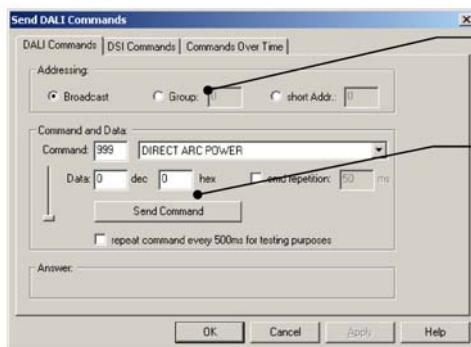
Send DALI Commands

×

DALI Commands | DSI Commands | Commands Over Time

Addressing

Broadcast

Group: 0

short Addr.: 0

Command and Data

Command: 999

DIRECT ARC POWER

Data: 0 dec 0 hex

send repetition: 50 ms

Send Command

repeat command every 500ms for testing purposes

Answer:

OK

Cancel

Apply

Help